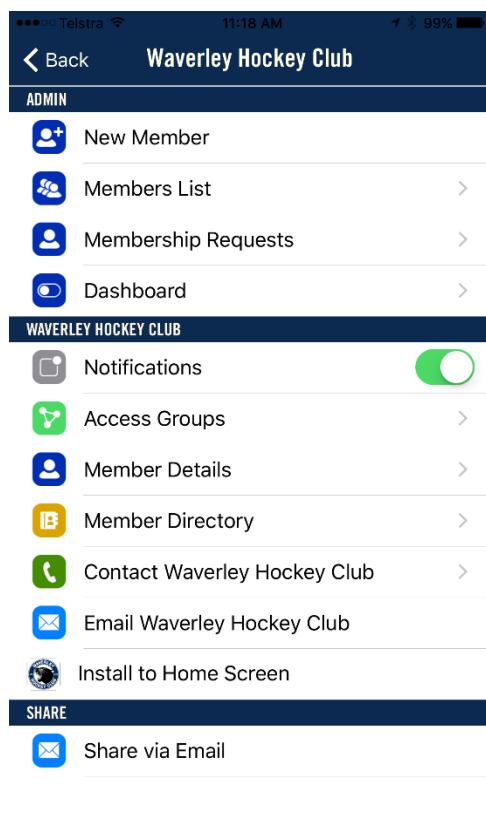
Telstra 11:18 AM 99%

Back Waverley Hockey Club

ADMIN

New Member

Members List

Membership Requests

Dashboard

WAVERLEY HOCKEY CLUB

Notifications

Access Groups

Member Details

Member Directory

Contact Waverley Hockey Club

Email Waverley Hockey Club

Install to Home Screen

SHARE

Share via Email